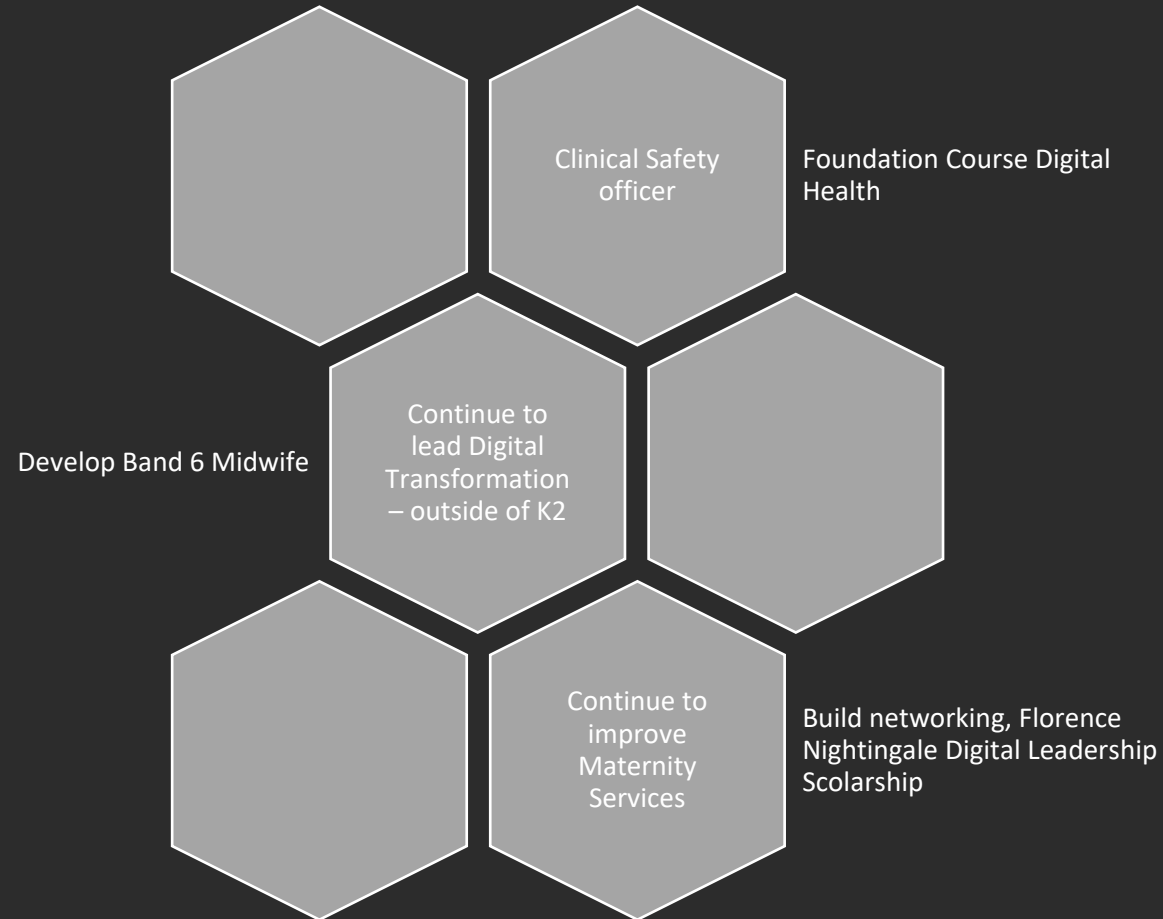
Clinical Safety officer

Foundation Course Digital Health

Develop Band 6 Midwife

Continue to lead Digital Transformation – outside of K2

Continue to improve Maternity Services

Build networking, Florence Nightingale Digital Leadership Scolarship